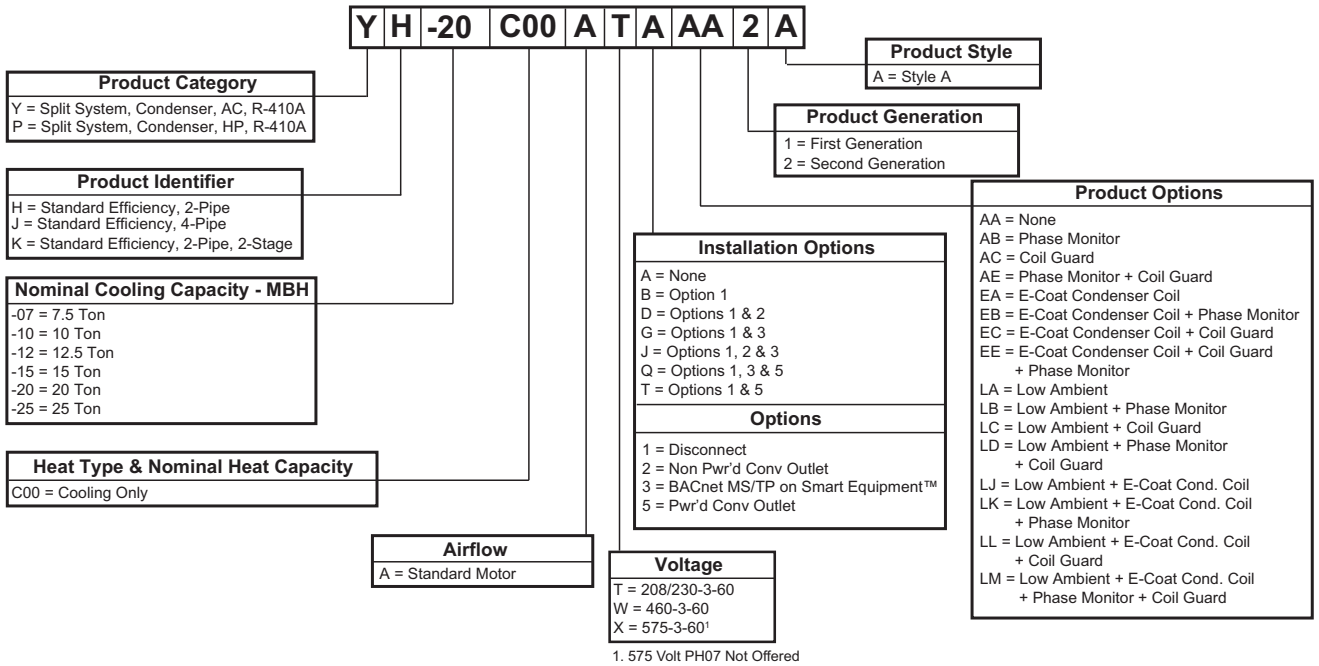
Y H -20 C00 A T A AA 2 A

Product Style
A = Style A

Product Category
Y = Split System, Condenser, AC, R-410A
P = Split System, Condenser, HP, R-410A

Product Generation
1 = First Generation
2 = Second Generation

Product Identifier
H = Standard Efficiency, 2-Pipe
J = Standard Efficiency, 4-Pipe
K = Standard Efficiency, 2-Pipe, 2-Stage

Product Options
AA = None
AB = Phase Monitor
AC = Coil Guard
AE = Phase Monitor + Coil Guard
EA = E-Coat Condenser Coil
EB = E-Coat Condenser Coil + Phase Monitor
EC = E-Coat Condenser Coil + Coil Guard
EE = E-Coat Condenser Coil + Coil Guard + Phase Monitor
LA = Low Ambient
LB = Low Ambient + Phase Monitor
LC = Low Ambient + Coil Guard
LD = Low Ambient + Phase Monitor + Coil Guard
LJ = Low Ambient + E-Coat Cond. Coil
LK = Low Ambient + E-Coat Cond. Coil + Phase Monitor
LL = Low Ambient + E-Coat Cond. Coil + Coil Guard
LM = Low Ambient + E-Coat Cond. Coil + Phase Monitor + Coil Guard

Installation Options
A = None
B = Option 1
D = Options 1 & 2
G = Options 1 & 3
J = Options 1, 2 & 3
Q = Options 1, 3 & 5
T = Options 1 & 5

Options
1 = Disconnect
2 = Non Pwr'd Conv Outlet
3 = BACnet MS/TP on Smart Equipment™
5 = Pwr'd Conv Outlet

Nominal Cooling Capacity - MBH
-07 = 7.5 Ton
-10 = 10 Ton
-12 = 12.5 Ton
-15 = 15 Ton
-20 = 20 Ton
-25 = 25 Ton

Heat Type & Nominal Heat Capacity
C00 = Cooling Only

Airflow
A = Standard Motor

Voltage
T = 208/230-3-60
W = 460-3-60
X = 575-3-60$^1$

1. 575 Volt PH07 Not Offered